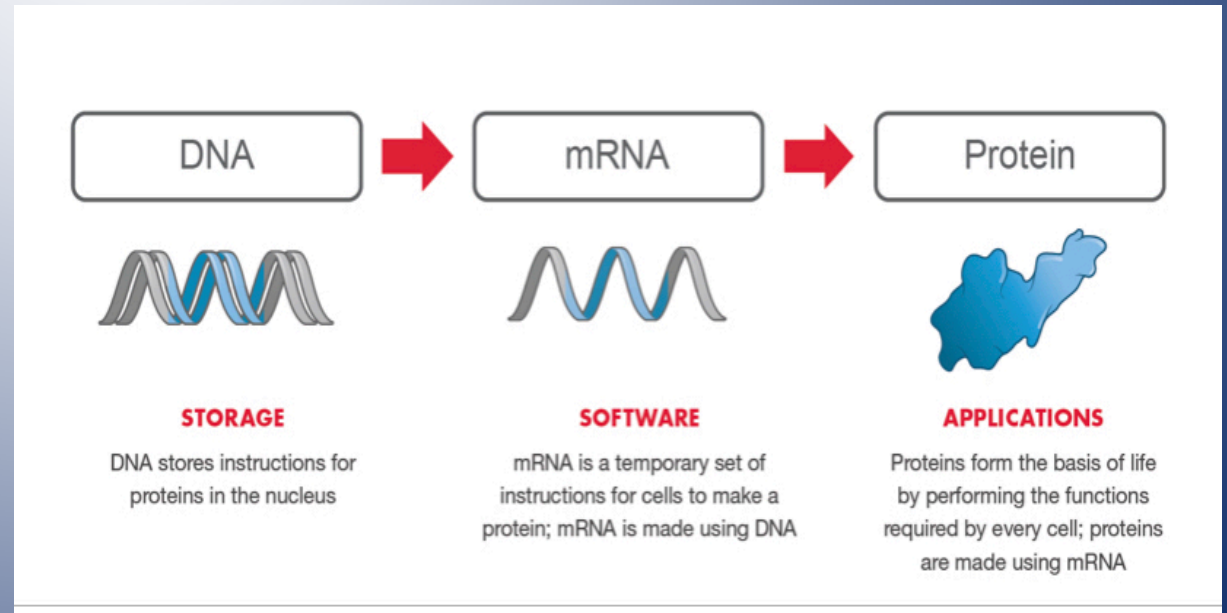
DNA

mRNA

Protein

STORAGE

DNA stores instructions for proteins in the nucleus

SOFTWARE

mRNA is a temporary set of instructions for cells to make a protein; mRNA is made using DNA

APPLICATIONS

Proteins form the basis of life by performing the functions required by every cell; proteins are made using mRNA